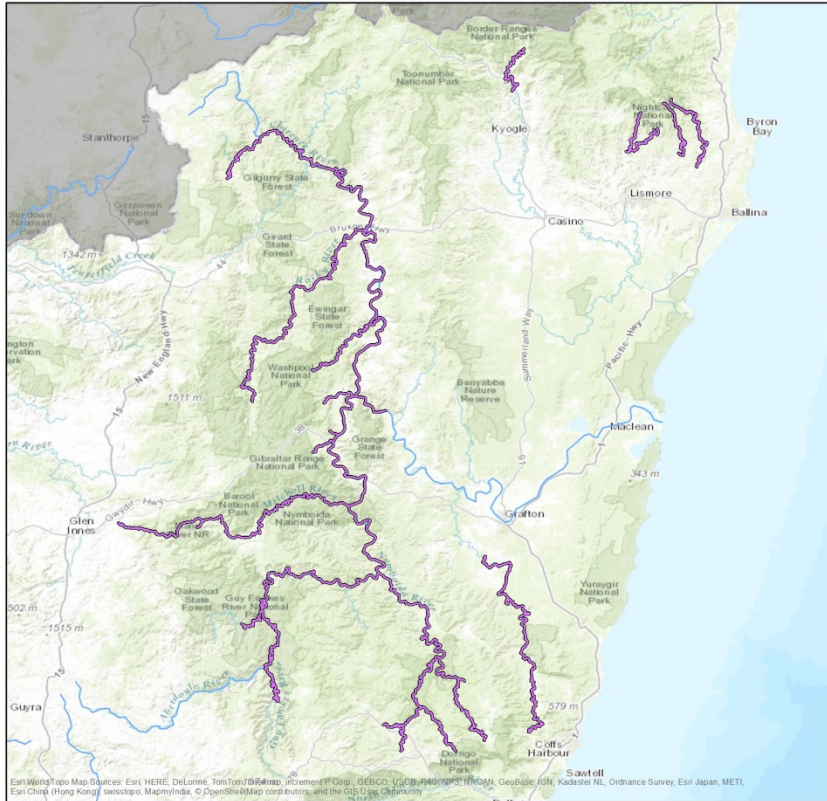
Park
Border Ranges National Park
Toonumbar National Park
Kyogle
Nightcap National Park
Byron Bay
Stanthorpe
15
Girraween National Park
Sundown National Park
Gilgurry State Forest
Lismore
Casino
Ballina
Bruxner Hwy
Girard State Forest
1342 m
Tenterfield Creek
Ewingar State Forest
Washpool National Park
Summerland Way
Pacific Hwy
New England Hwy
1511 m
Banyabba Nature Reserve
Maclean
Gibraltar Range National Park
Grange State Forest
343 m
Gwydir Hwy
Glen Innes
Barool National Park
Nymboida National Park
Grafton
Oakwood State Forest
Guy Fawkes River National Park
Yuraygir National Park
502 m
1515 m
Guyra
579 m
Dorrigo National Park
Coffs Harbour
Sawtell
Esri World Topo Map Sources: Esri, HERE, DeLorme, TomTom, Intermap, increment P Corp., GEBCO, USGS, FAO, NPS, NRCAN, GeoBase, IGN, Kadaster NL, Ordnance Survey, Esri Japan, METI, Esri China (Hong Kong), swisstopo, MapmyIndia, © OpenStreetMap contributors, and the GIS User Community